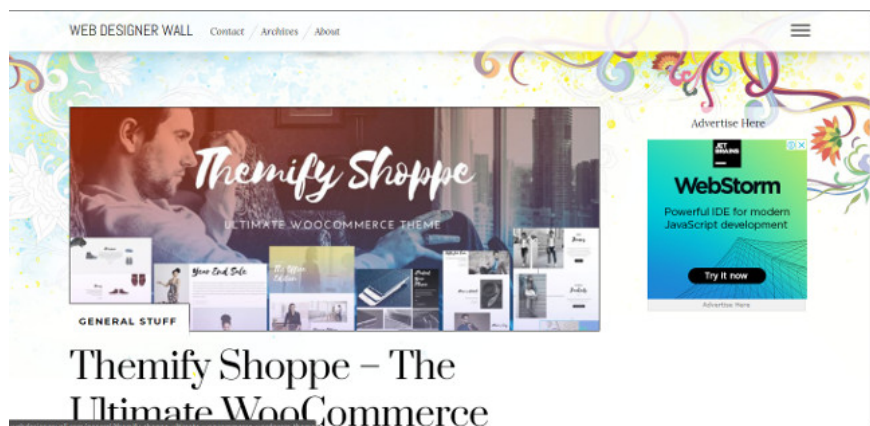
WEB DESIGNER WALL Contact / Archives / About

Themify Shoppe

ULTIMATE WOOCOMMERCE THEME

Year End Sale

GENERAL STUFF

Advertise Here

JET BRAINS

WebStorm

Powerful IDE for modern JavaScript development

Try it now

Advertise Here

Themify Shoppe – The Ultimate WooCommerce